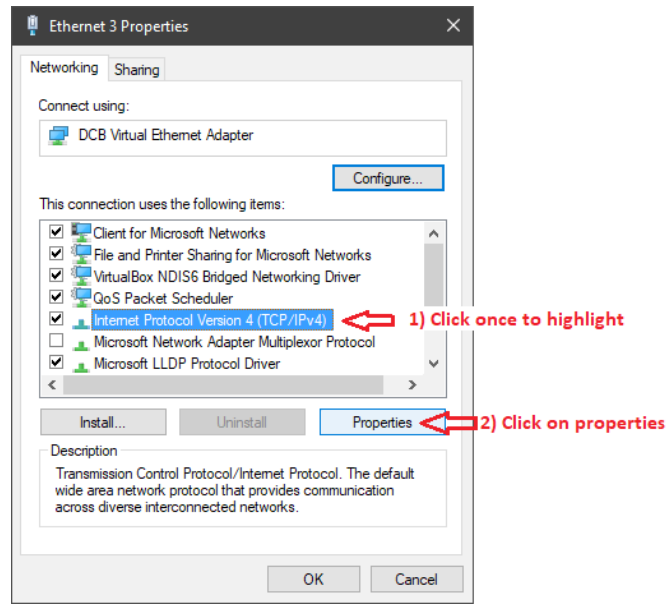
Ethernet 3 Properties

Networking Sharing

Connect using:

DCB Virtual Ethernet Adapter

Configure...

This connection uses the following items:

Client for Microsoft Networks
File and Printer Sharing for Microsoft Networks
VirtualBox NDIS6 Bridged Networking Driver
QoS Packet Scheduler
Internet Protocol Version 4 (TCP/IPv4)
Microsoft Network Adapter Multiplexor Protocol
Microsoft LLDP Protocol Driver

1) Click once to highlight

Install... Uninstall Properties

2) Click on properties

Description

Transmission Control Protocol/Internet Protocol. The default wide area network protocol that provides communication across diverse interconnected networks.

OK Cancel